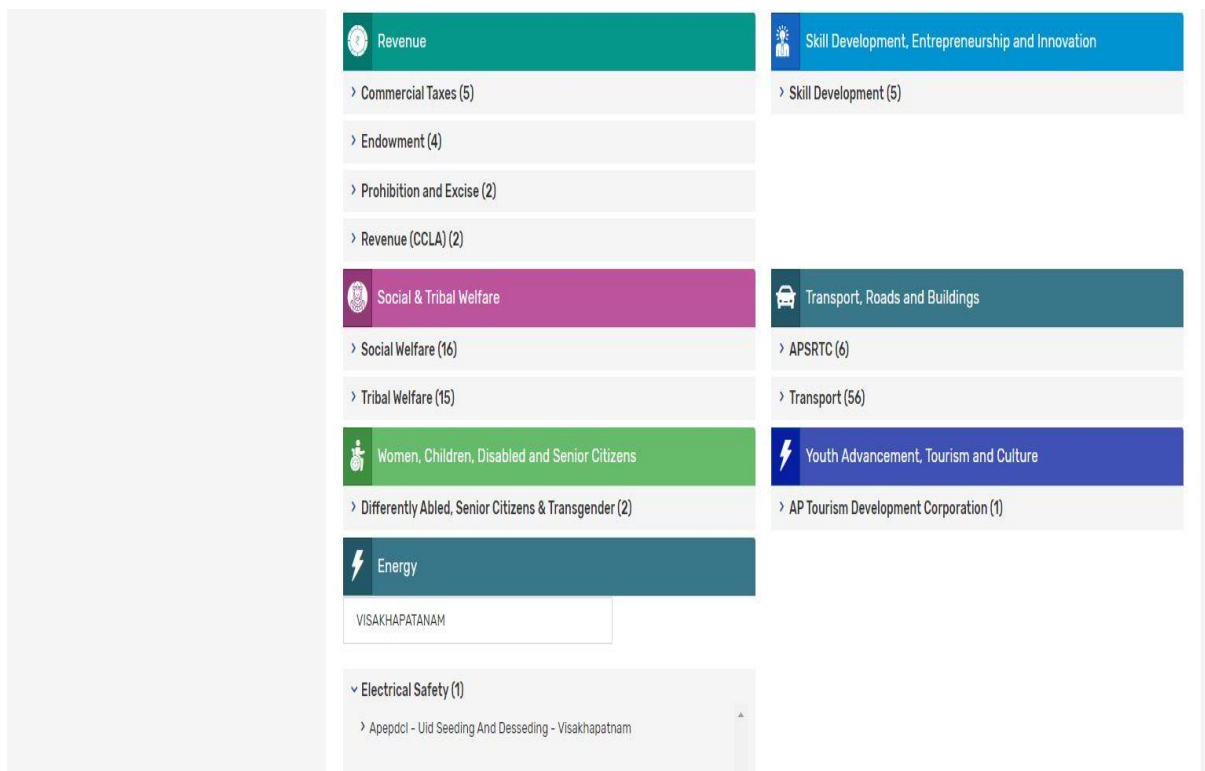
Revenue

› Commercial Taxes (5)

› Endowment (4)

› Prohibition and Excise (2)

› Revenue (CCLA) (2)

Skill Development, Entrepreneurship and Innovation

› Skill Development (5)

Social & Tribal Welfare

› Social Welfare (16)

› Tribal Welfare (15)

Transport, Roads and Buildings

› APSRTC (6)

› Transport (56)

Women, Children, Disabled and Senior Citizens

› Differently Abled, Senior Citizens & Transgender (2)

Youth Advancement, Tourism and Culture

› AP Tourism Development Corporation (1)

Energy

VISAKHAPATANAM

⌄ Electrical Safety (1)

› Apepdcl - Uid Seeding And Desseding - Visakhapatnam